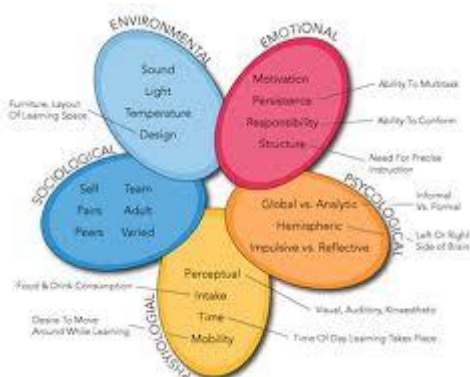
ENVIRONMENTAL

Sound
Light
Temperature
Design

EMOTIONAL

Motivation
Persistence
Responsibility
Structure

SOCIOLOGICAL

Self
Team
Pairs
Adult
Peers
Varied

PSYCOLOGICAL

Global vs. Analytic
Hemispheric
Impulsive vs. Reflective

PHYSIOLOGICAL

Perceptual
Intake
Time
Mobility

Furniture, Layout Of Learning Space

Ability To Multitask

Ability To Conform

Need For Precise Instruction

Informal Vs. Formal

Left Or Right Side of Brain

Food & Drink Consumption

Desire To Move Around While Learning

Visual, Auditory, Kinesthetic

Time Of Day Learning Takes Place